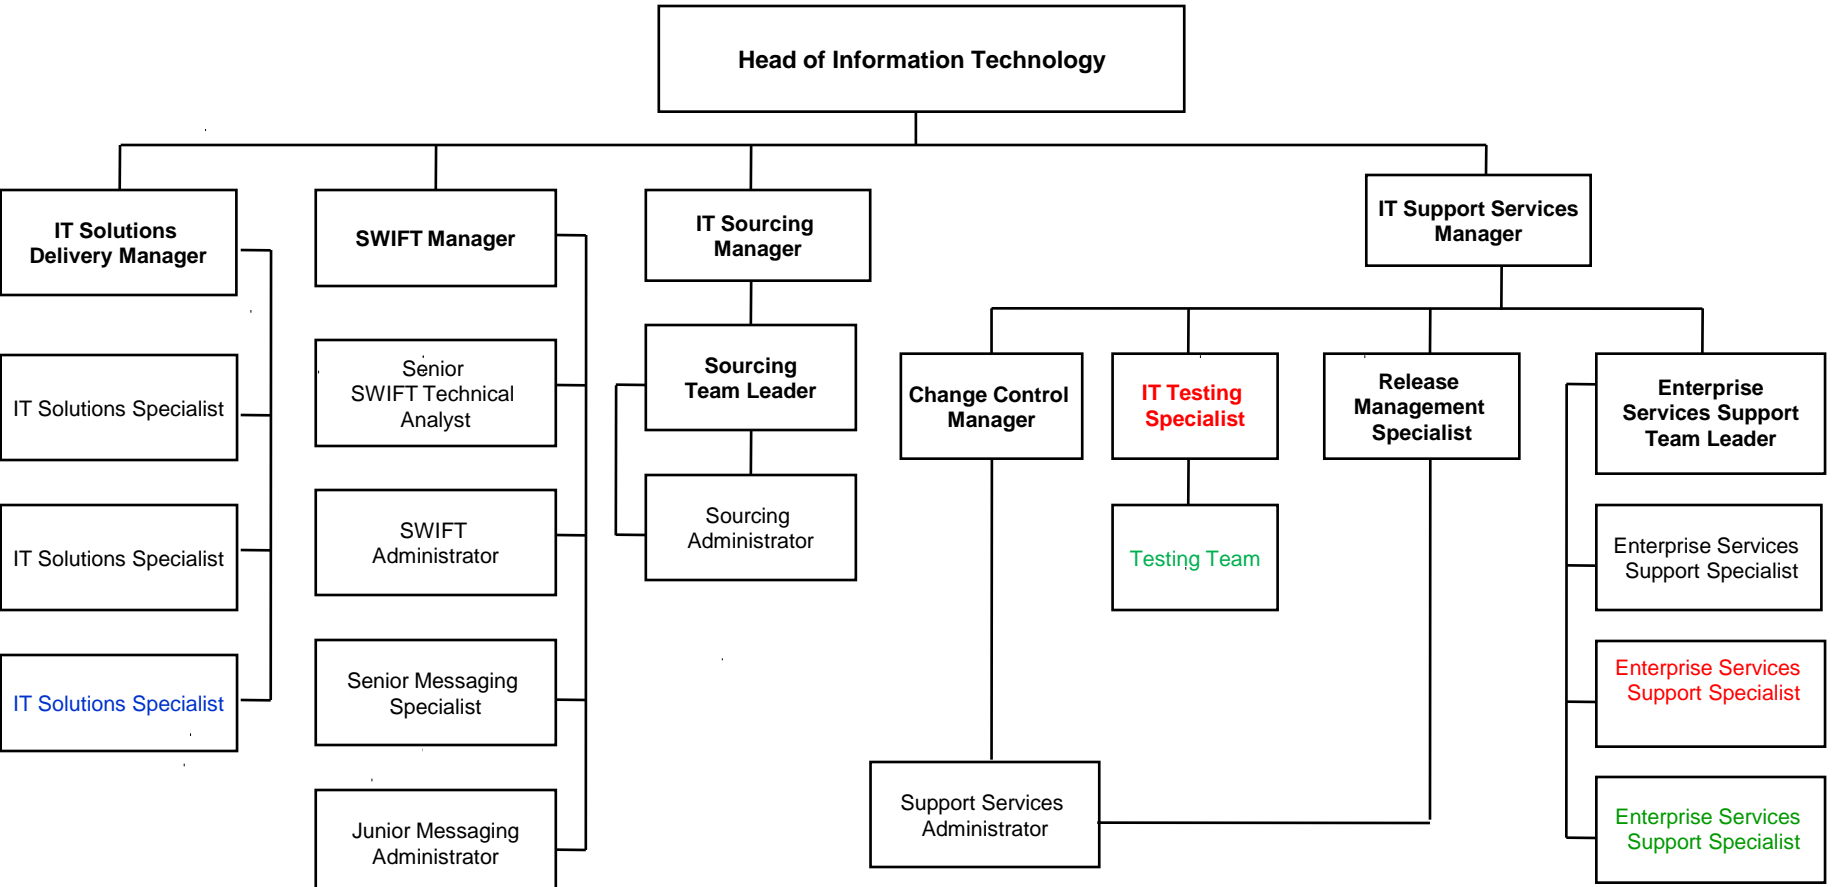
Head of Information Technology

IT Solutions Delivery Manager

IT Solutions Specialist

IT Solutions Specialist

IT Solutions Specialist

SWIFT Manager

Senior SWIFT Technical Analyst

SWIFT Administrator

Senior Messaging Specialist

Junior Messaging Administrator

IT Sourcing Manager

Sourcing Team Leader

Sourcing Administrator

IT Support Services Manager

Change Control Manager

IT Testing Specialist

Testing Team

Release Management Specialist

Support Services Administrator

Enterprise Services Support Team Leader

Enterprise Services Support Specialist

Enterprise Services Support Specialist

Enterprise Services Support Specialist